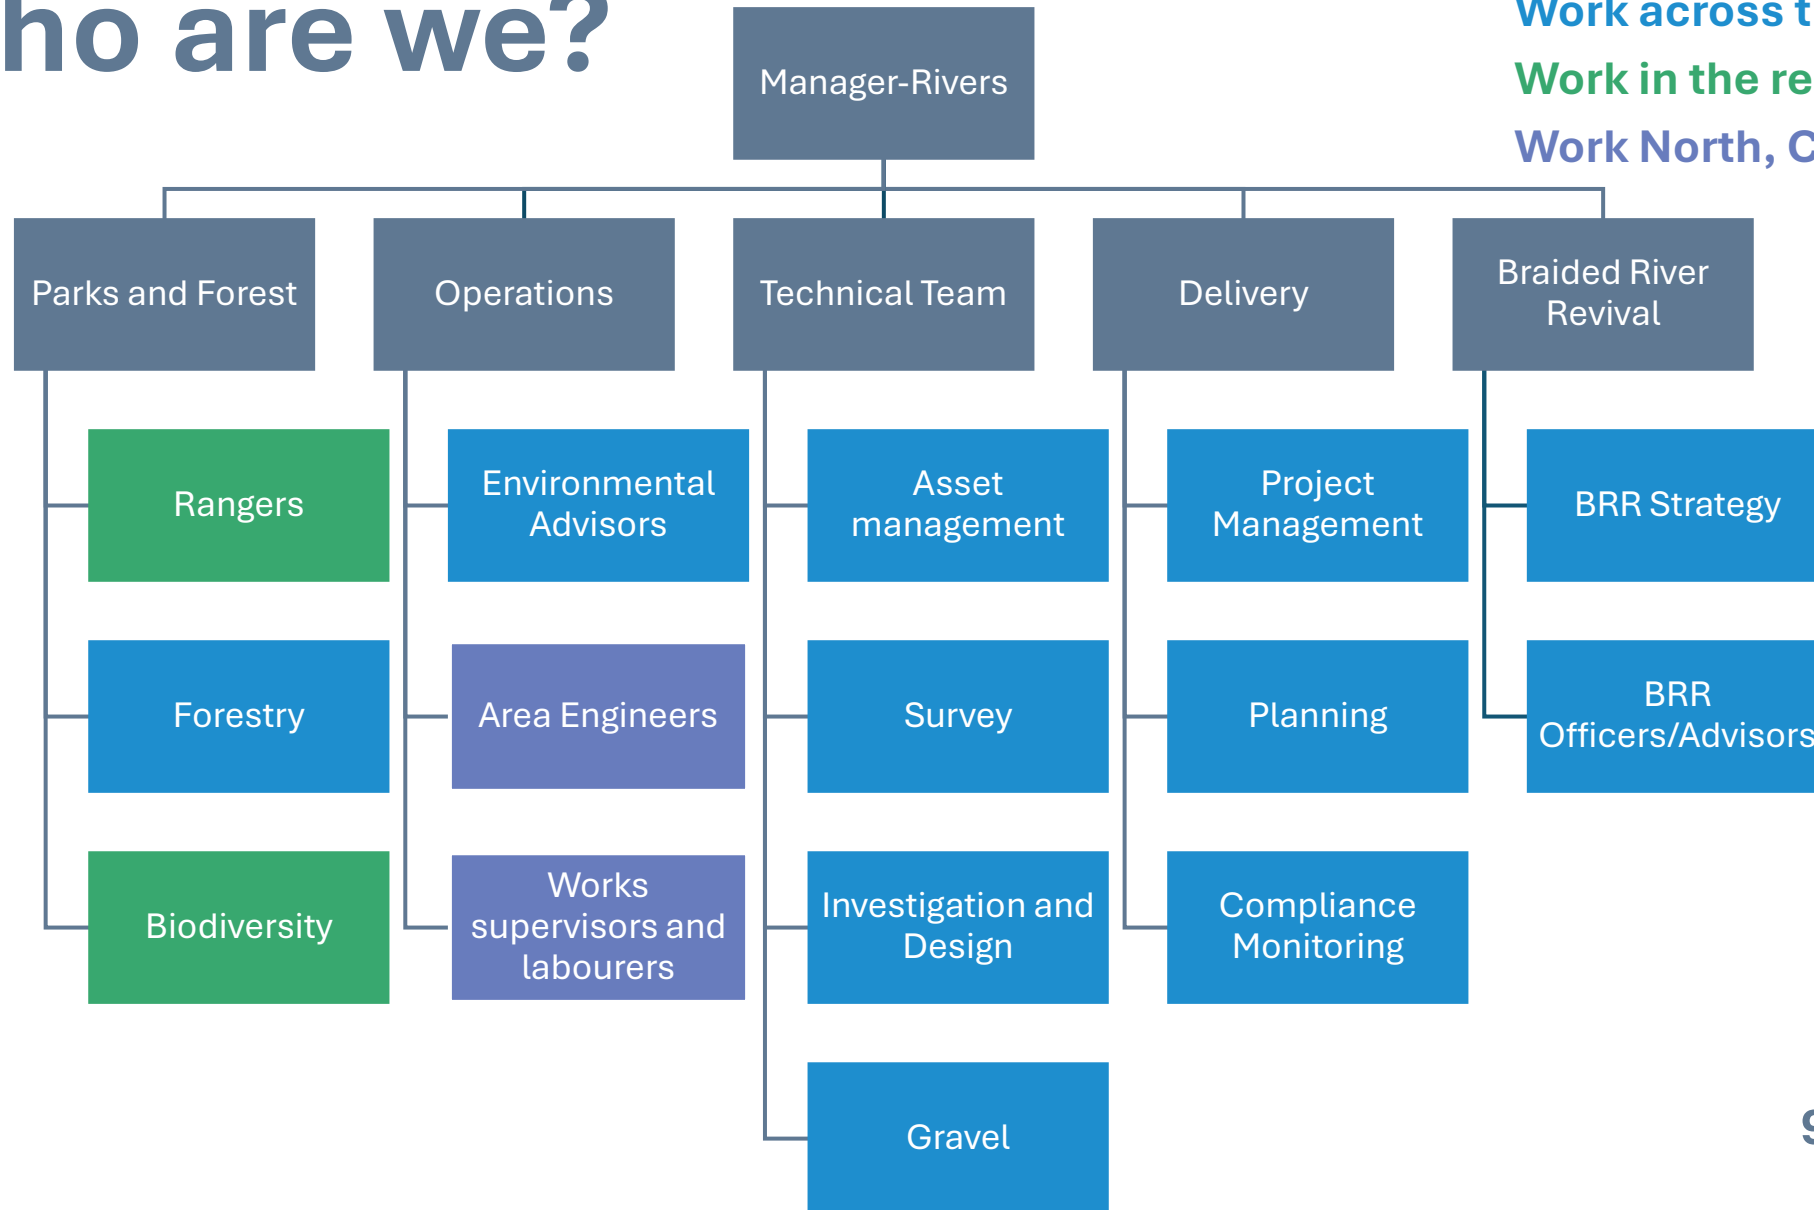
ho are we?

Work across t

Work in the re

Work North, C

Manager-Rivers

Parks and Forest

Operations

Technical Team

Delivery

Braided River Revival

Rangers

Forestry

Biodiversity

Environmental Advisors

Area Engineers

Works supervisors and labourers

Asset management

Survey

Investigation and Design

Gravel

Project Management

Planning

Compliance Monitoring

BRR Strategy

BRR Officers/Advisors

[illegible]